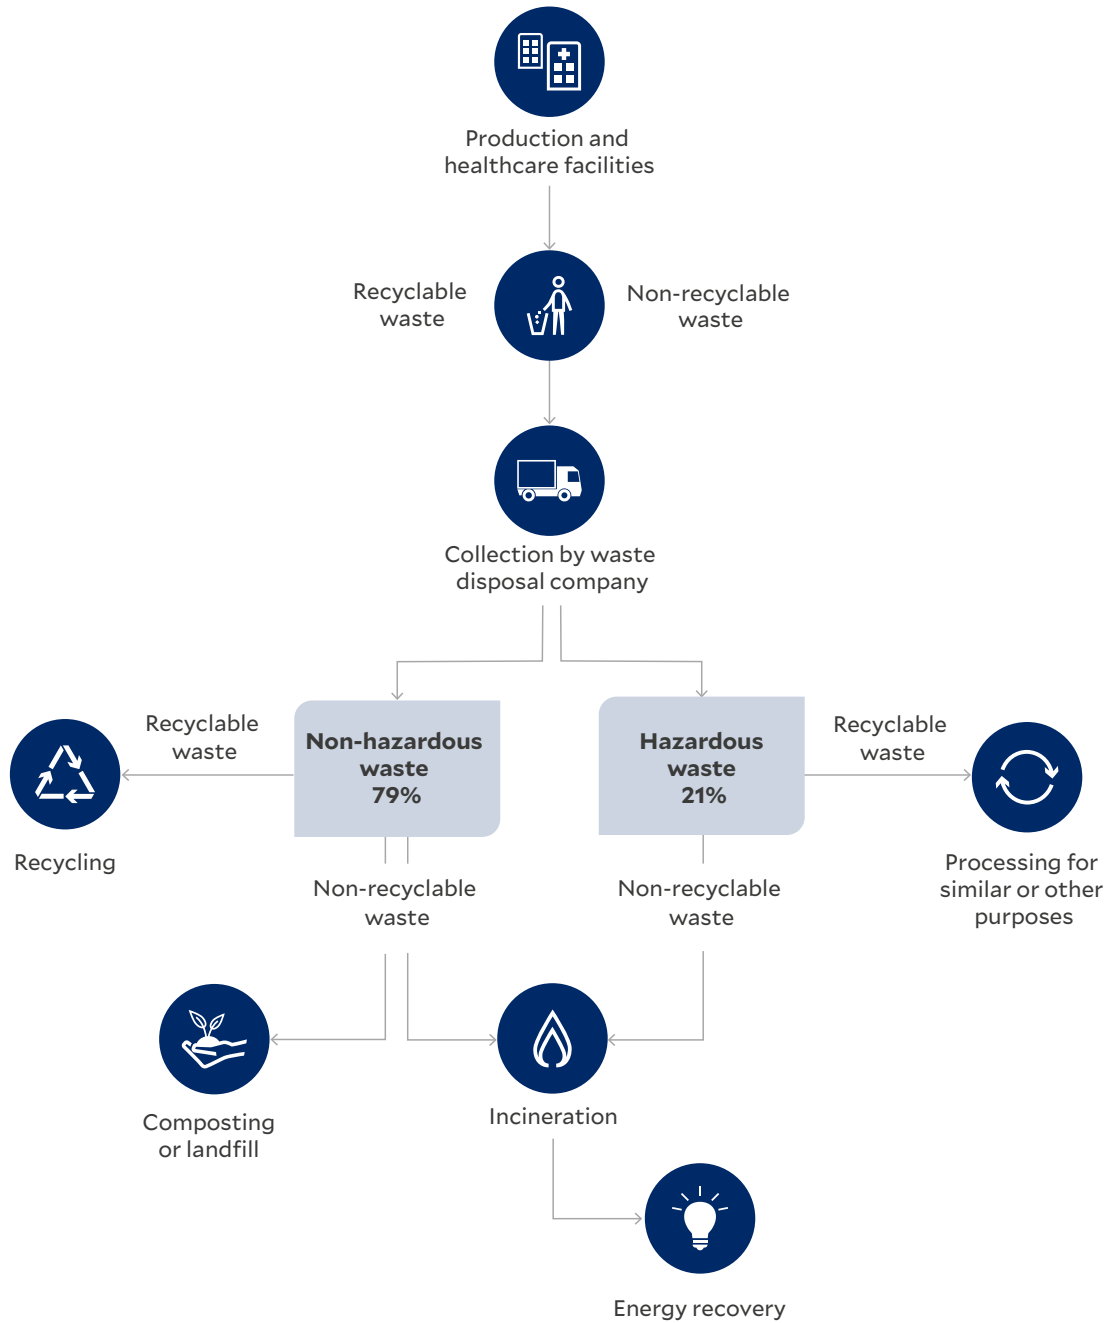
Production and healthcare facilities

Recyclable waste

Non-recyclable waste

Collection by waste disposal company

Recyclable waste

**Non-hazardous waste 79%**

**Hazardous waste 21%**

Recyclable waste

Recycling

Non-recyclable waste

Non-recyclable waste

Processing for similar or other purposes

Composting or landfill

Incineration

Energy recovery